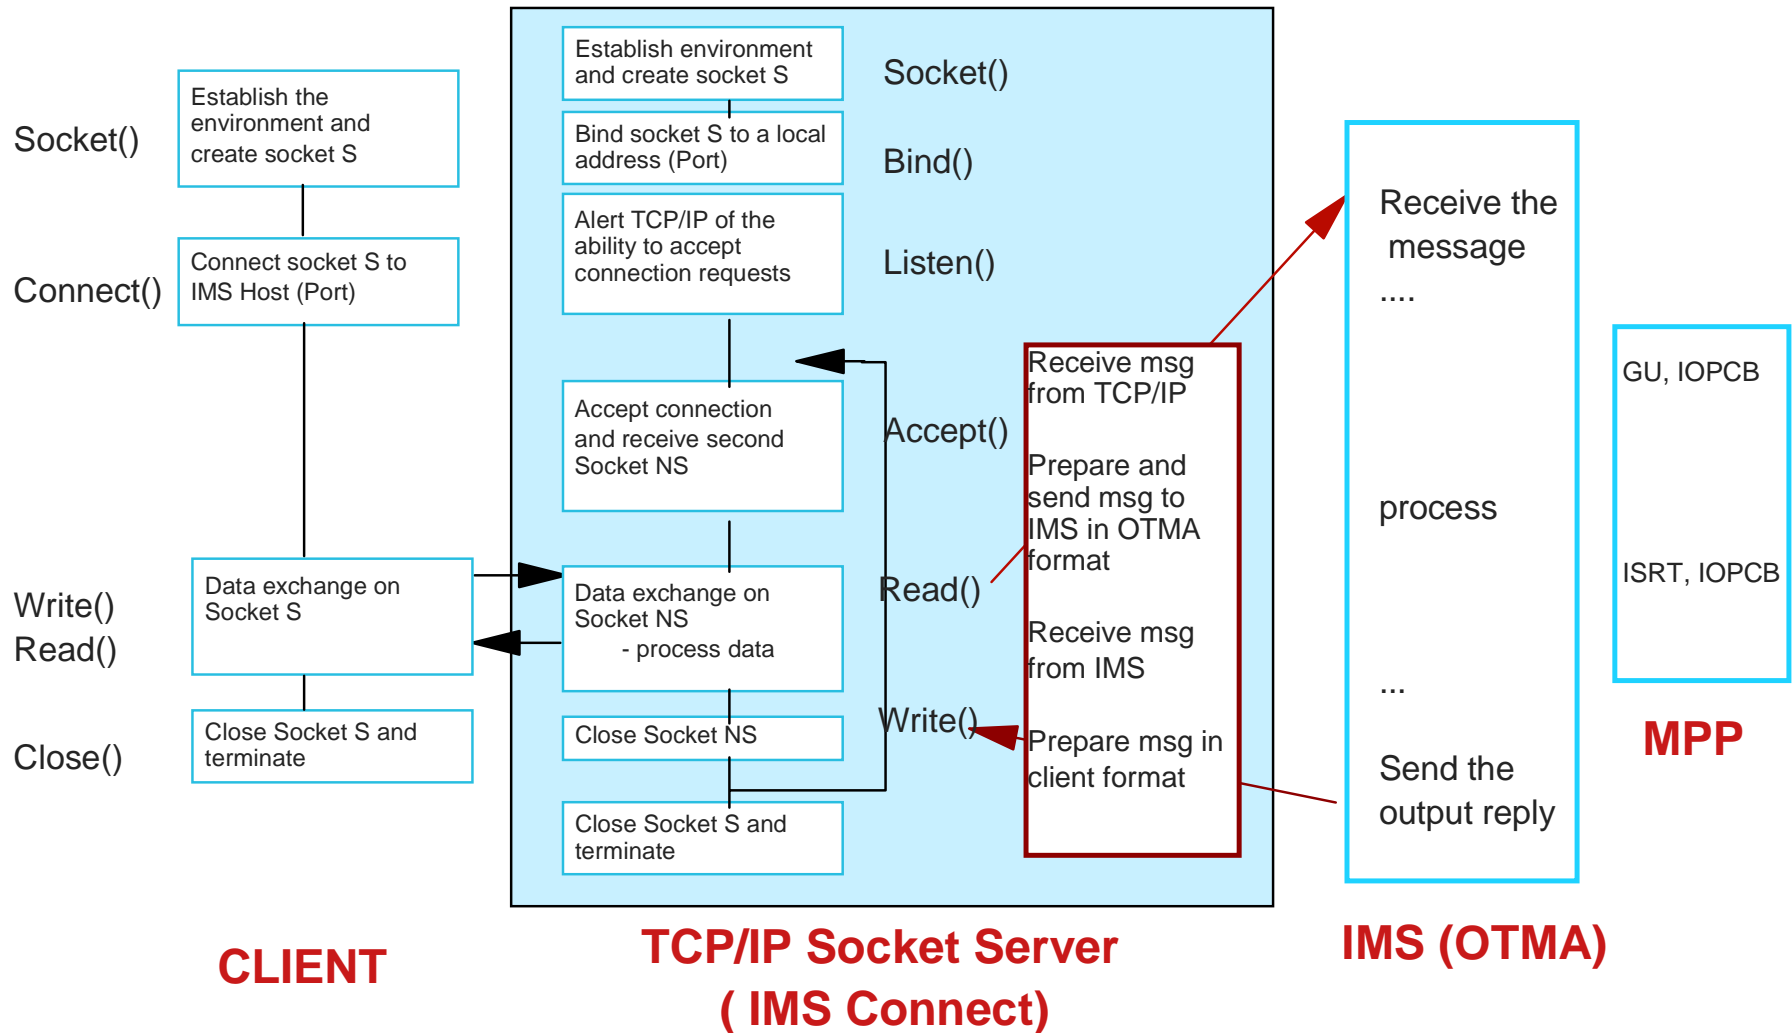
Socket()

Establish the environment and create socket S

Connect()

Connect socket S to IMS Host (Port)

Write()
Read()

Data exchange on Socket S

Close()

Close Socket S and terminate

CLIENT

Establish environment and create socket S

Socket()

Bind socket S to a local address (Port)

Bind()

Alert TCP/IP of the ability to accept connection requests

Listen()

Accept connection and receive second Socket NS

Accept()

Data exchange on Socket NS
- process data

Read()

Close Socket NS

Write()

Close Socket S and terminate

Receive msg from TCP/IP

Prepare and send msg to IMS in OTMA format

Receive msg from IMS

Prepare msg in client format

TCP/IP Socket Server
( IMS Connect)

Receive the message
....

process

...

Send the output reply

IMS (OTMA)

GU, IOPCB

ISRT, IOPCB

MPP